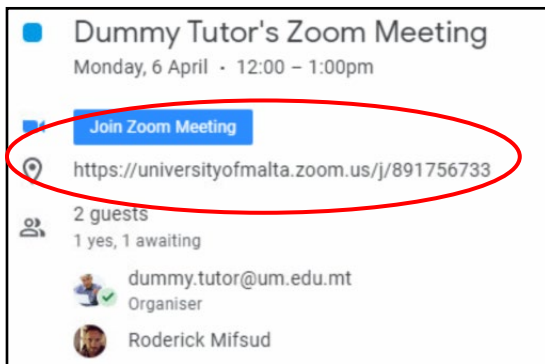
Dummy Tutor's Zoom Meeting
Monday, 6 April · 12:00 – 1:00pm

Join Zoom Meeting

https://universityofmalta.zoom.us/j/891756733

2 guests
1 yes, 1 awaiting

dummy.tutor@um.edu.mt
Organiser

Roderick Mifsud